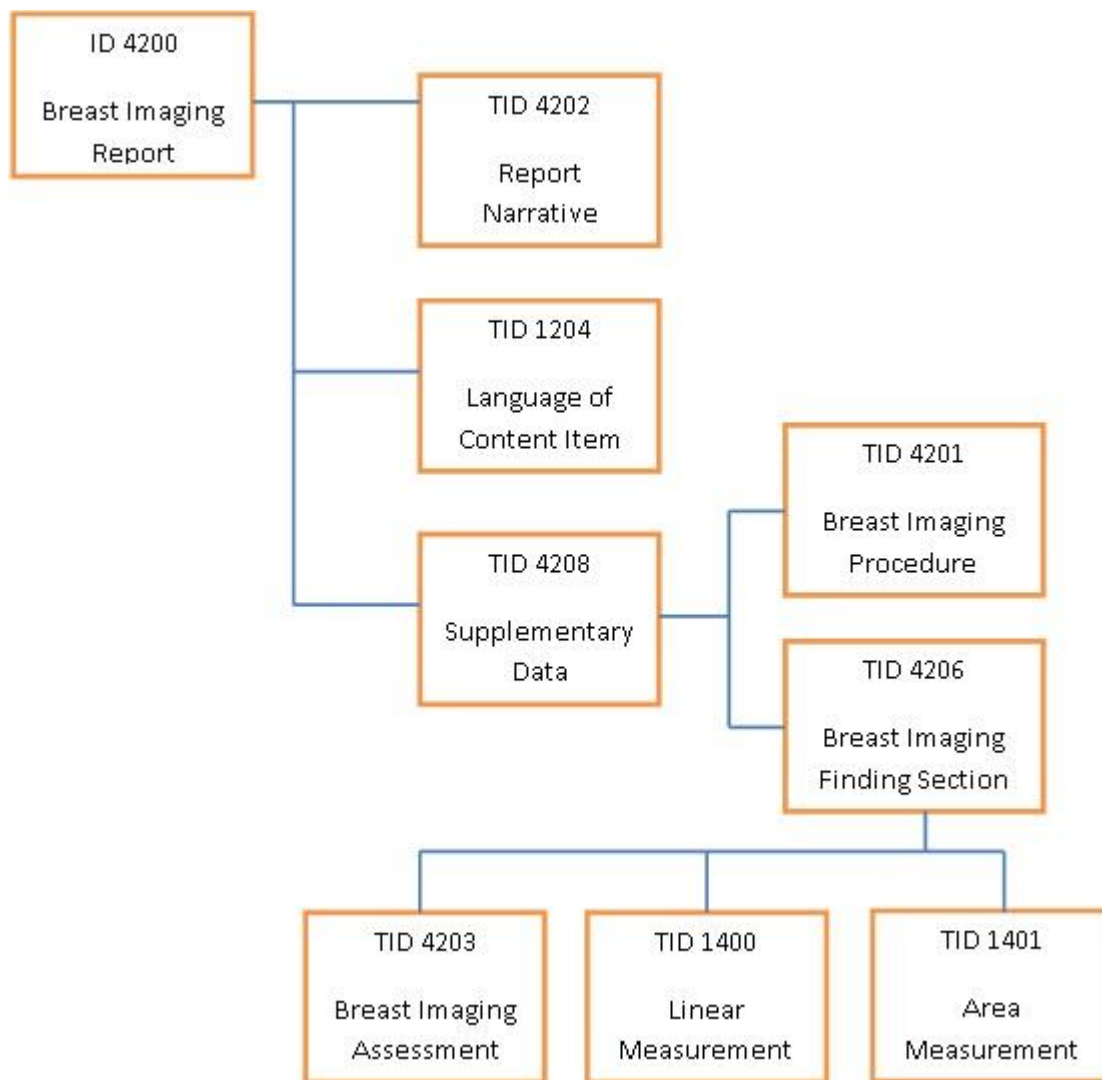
ID 4200
Breast Imaging Report

TID 4202
Report Narrative

TID 1204
Language of Content Item

TID 4208
Supplementary Data

TID 4201
Breast Imaging Procedure

TID 4206
Breast Imaging Finding Section

TID 4203
Breast Imaging Assessment

TID 1400
Linear Measurement

TID 1401
Area Measurement